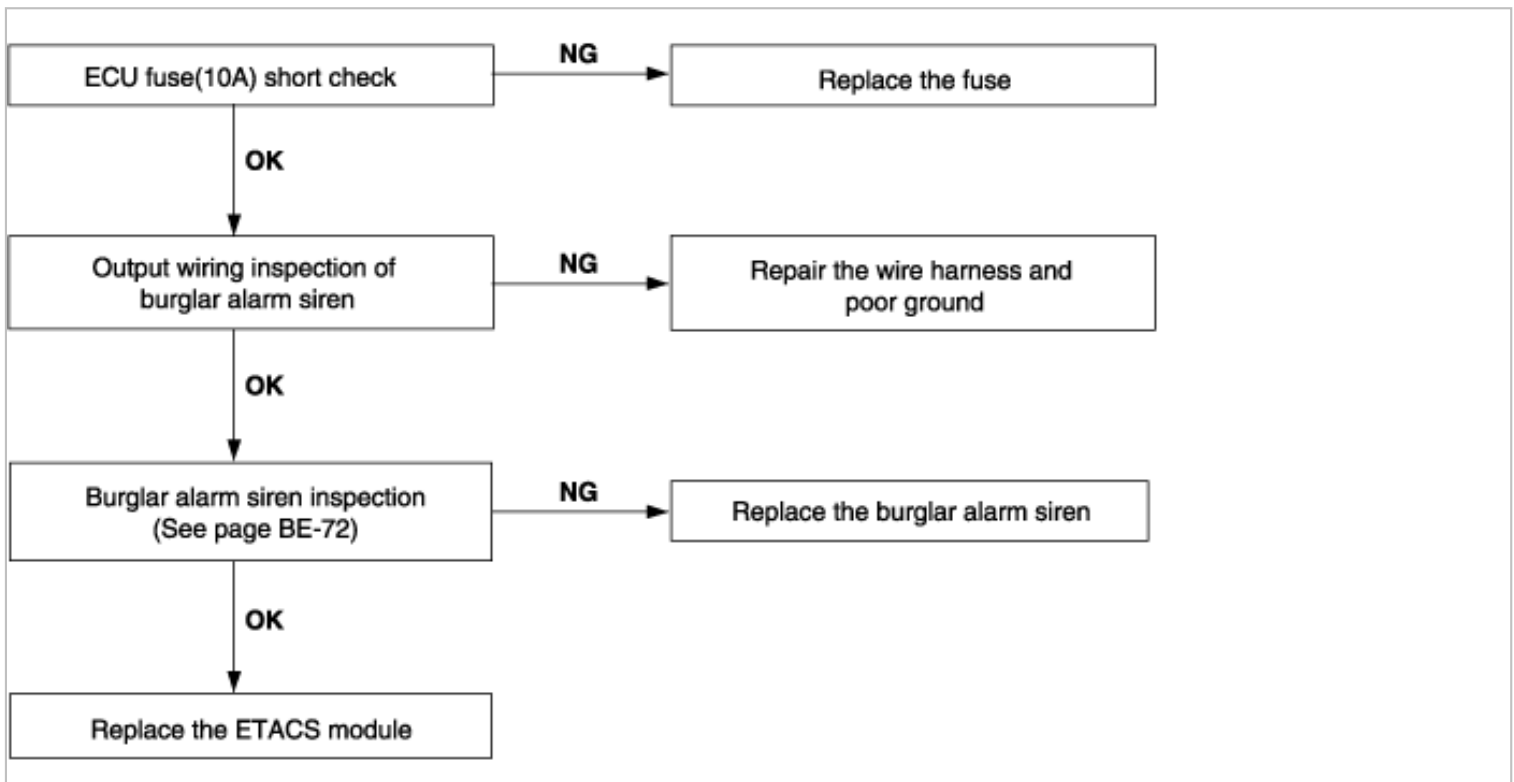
ECU fuse(10A) short check

NG

Replace the fuse

OK

Output wiring inspection of burglar alarm siren

NG

Repair the wire harness and poor ground

OK

Burglar alarm siren inspection (See page BE-72)

NG

Replace the burglar alarm siren

OK

Replace the ETACS module